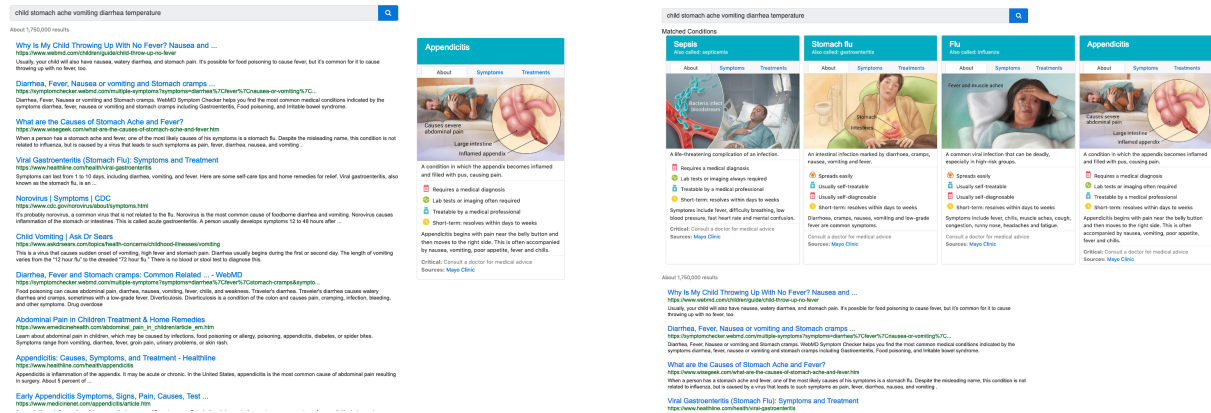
child stomach ache vomiting diarrhea temperature

About 1,750,000 results

Why Is My Child Throwing Up With No Fever? Nausea and ...
https://www.webmd.com/children/guide/child-throw-up-no-fever
Usually, your child will also have nausea, watery diarrhea, and stomach pain. It's possible for food poisoning to cause fever, but it's common for it to cause throwing up with no fever, too.

Diarrhea, Fever, Nausea or vomiting and Stomach cramps ...
https://symptomchecker.webmd.com/multiple-symptoms?symptoms=diarrhea%7Cfever%7Cnausea-or-vomiting%7C...
Diarrhea, Fever, Nausea or vomiting and Stomach cramps. WebMD Symptom Checker helps you find the most common medical conditions indicated by the symptoms diarrhea, fever, nausea or vomiting and stomach cramps including Gastroenteritis, Food poisoning, and Irritable bowel syndrome.

What are the Causes of Stomach Ache and Fever?
https://www.wisegeek.com/what-are-the-causes-of-stomach-ache-and-fever.htm
When a person has a stomach ache and fever, one of the most likely causes of his symptoms is a stomach flu. Despite the misleading name, this condition is not related to influenza, but is caused by a virus that leads to such symptoms as pain, fever, diarrhea, nausea, and vomiting .

Viral Gastroenteritis (Stomach Flu): Symptoms and Treatment
https://www.healthline.com/health/viral-gastroenteritis
Symptoms can last from 1 to 10 days, including diarrhea, vomiting, and fever. Here are some self-care tips and home remedies for relief. Viral gastroenteritis, also known as the stomach flu, is an ...

Norovirus | Symptoms | CDC
https://www.cdc.gov/norovirus/about/symptoms.html
It's probably norovirus, a common virus that is not related to the flu. Norovirus is the most common cause of foodborne diarrhea and vomiting. Norovirus causes inflammation of the stomach or intestines. This is called acute gastroenteritis. A person usually develops symptoms 12 to 48 hours after ...

Child Vomiting | Ask Dr Sears
https://www.askdrsears.com/topics/health-concerns/childhood-illnesses/vomiting
This is a virus that causes sudden onset of vomiting, high fever, abdominal pain. Diarrhea usually begins during the first or second day. The length of vomiting varies from the "12 hour flu" to the dreaded "72 hour flu." There is no blood or stool test to diagnose this.

Diarrhea, Fever, Nausea or vomiting and Stomach cramps: Common Related ... - WebMD
https://symptomchecker.webmd.com/multiple-symptoms?symptoms=diarrhea%7Cfever%7Cstomach-cramps&symptom...
Food poisoning can cause abdominal pain, diarrhea, nausea, vomiting, fever, chills, and weakness. Traveler's diarrhea. Traveler's diarrhea causes watery diarrhea and cramps, sometimes with a low-grade fever. Diverticulosis. Diverticulosis is a condition of the colon and causes pain, cramping, infection, bleeding, and other symptoms. Drug overdose

Abdominal Pain in Children Treatment & Home Remedies
https://www.emedicinehealth.com/abdominal_pain_in_children/article_em.htm
Learn about abdominal pain in children, which may be caused by infections, food poisoning or allergy, poisoning, appendicitis, diabetes, or spider bites. Symptoms range from vomiting, diarrhea, fever, groin pain, urinary problems, or skin rash.

Appendicitis: Causes, Symptoms, and Treatment - Healthline
https://www.healthline.com/health/appendicitis
Appendicitis is inflammation of the appendix. It may be acute or chronic. In the United States, appendicitis is the most common cause of abdominal pain resulting in surgery. About 5 percent of ...

Early Appendicitis Symptoms, Signs, Pain, Causes, Test ...
https://www.medicinenet.com/appendicitis/article.htm

Appendicitis
About | Symptoms | Treatments
Causes severe abdominal pain
Large intestine
Inflamed appendix
A condition in which the appendix becomes inflamed and filled with pus, causing pain.
Requires a medical diagnosis
Lab tests or imaging often required
Treatable by a medical professional
Short-term: resolves within days to weeks
Appendicitis begins with pain near the belly button and then moves to the right side. This is often accompanied by nausea, vomiting, poor appetite, fever and chills.
Critical: Consult a doctor for medical advice
Sources: Mayo Clinic

child stomach ache vomiting diarrhea temperature

Matched Conditions

Sepsis
Also called: septicemia
About | Symptoms | Treatments
Bacteria infect bloodstream
A life-threatening complication of an infection.
Requires a medical diagnosis
Lab tests or imaging always required
Treatable by a medical professional
Short-term: resolves within days to weeks
Symptoms include fever, difficulty breathing, low blood pressure, fast heart rate and mental confusion.
Critical: Consult a doctor for medical advice
Sources: Mayo Clinic

Stomach flu
Also called: gastroenteritis
About | Symptoms | Treatments
Stomach
Intestines
An intestinal infection marked by diarrhea, cramps, nausea, vomiting and fever.
Spreads easily
Usually self-treatable
Usually self-diagnosable
Short-term: resolves within days to weeks
Diarrhea, cramps, nausea, vomiting and low-grade fever are common symptoms.
Consult a doctor for medical advice
Sources: Mayo Clinic

Flu
Also called: influenza
About | Symptoms | Treatments
Fever and muscle aches
A common viral infection that can be deadly, especially in high-risk groups.
Spreads easily
Usually self-treatable
Usually self-diagnosable
Short-term: resolves within days to weeks
Symptoms include fever, chills, muscle aches, cough, congestion, runny nose, headaches and fatigue.
Consult a doctor for medical advice
Sources: Mayo Clinic

Appendicitis
About | Symptoms | Treatments
Causes severe abdominal pain
Large intestine
Inflamed appendix
A condition in which the appendix becomes inflamed and filled with pus, causing pain.
Requires a medical diagnosis
Lab tests or imaging often required
Treatable by a medical professional
Short-term: resolves within days to weeks
Appendicitis begins with pain near the belly button and then moves to the right side. This is often accompanied by nausea, vomiting, poor appetite, fever and chills.
Critical: Consult a doctor for medical advice
Sources: Mayo Clinic

About 1,750,000 results

Why Is My Child Throwing Up With No Fever? Nausea and ...
https://www.webmd.com/children/guide/child-throw-up-no-fever
Usually, your child will also have nausea, watery diarrhea, and stomach pain. It's possible for food poisoning to cause fever, but it's common for it to cause throwing up with no fever, too.

Diarrhea, Fever, Nausea or vomiting and Stomach cramps ...
https://symptomchecker.webmd.com/multiple-symptoms?symptoms=diarrhea%7Cfever%7Cnausea-or-vomiting%7C...
Diarrhea, Fever, Nausea or vomiting and Stomach cramps. WebMD Symptom Checker helps you find the most common medical conditions indicated by the symptoms diarrhea, fever, nausea or vomiting and stomach cramps including Gastroenteritis, Food poisoning, and Irritable bowel syndrome.

What are the Causes of Stomach Ache and Fever?
https://www.wisegeek.com/what-are-the-causes-of-stomach-ache-and-fever.htm
When a person has a stomach ache and fever, one of the most likely causes of his symptoms is a stomach flu. Despite the misleading name, this condition is not related to influenza, but is caused by a virus that leads to such symptoms as pain, fever, diarrhea, nausea, and vomiting .

Viral Gastroenteritis (Stomach Flu): Symptoms and Treatment
https://www.healthline.com/health/viral-gastroenteritis